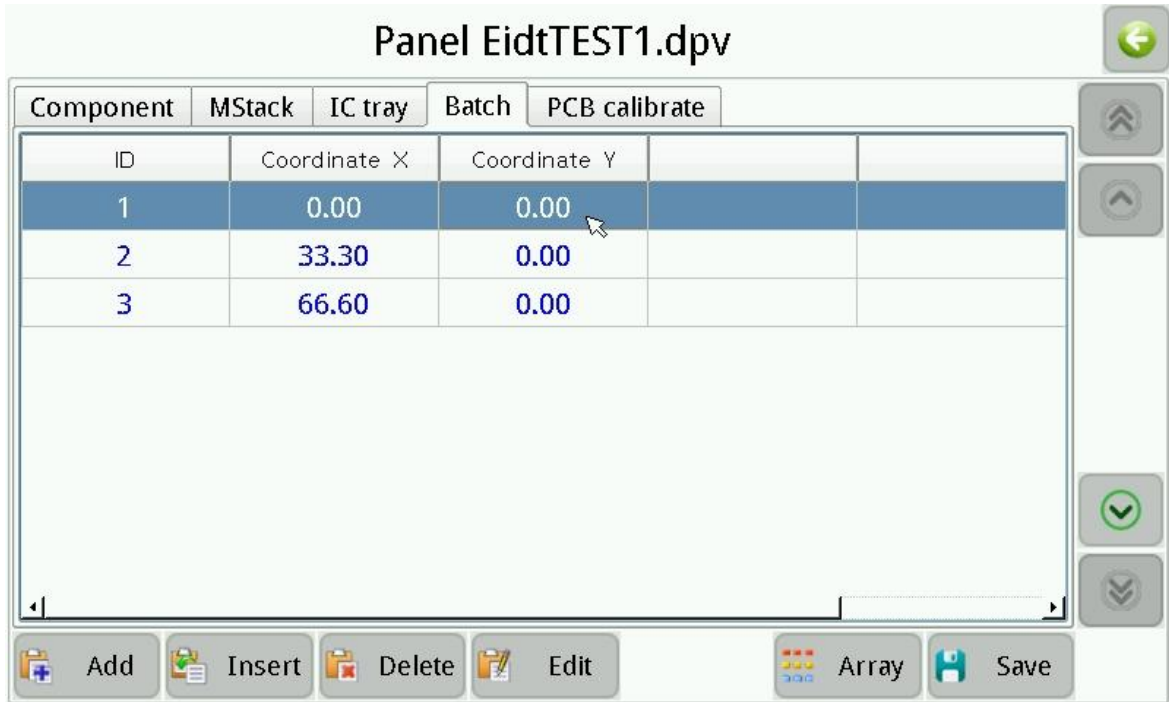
Panel EidtTEST1.dpv

Component | MStack | IC tray | Batch | PCB calibrate

| ID | Coordinate X | Coordinate Y | | |
|---|---|---|---|---|
| 1 | 0.00 | 0.00 | | |
| 2 | 33.30 | 0.00 | | |
| 3 | 66.60 | 0.00 | | |

Add Insert Delete Edit Array Save